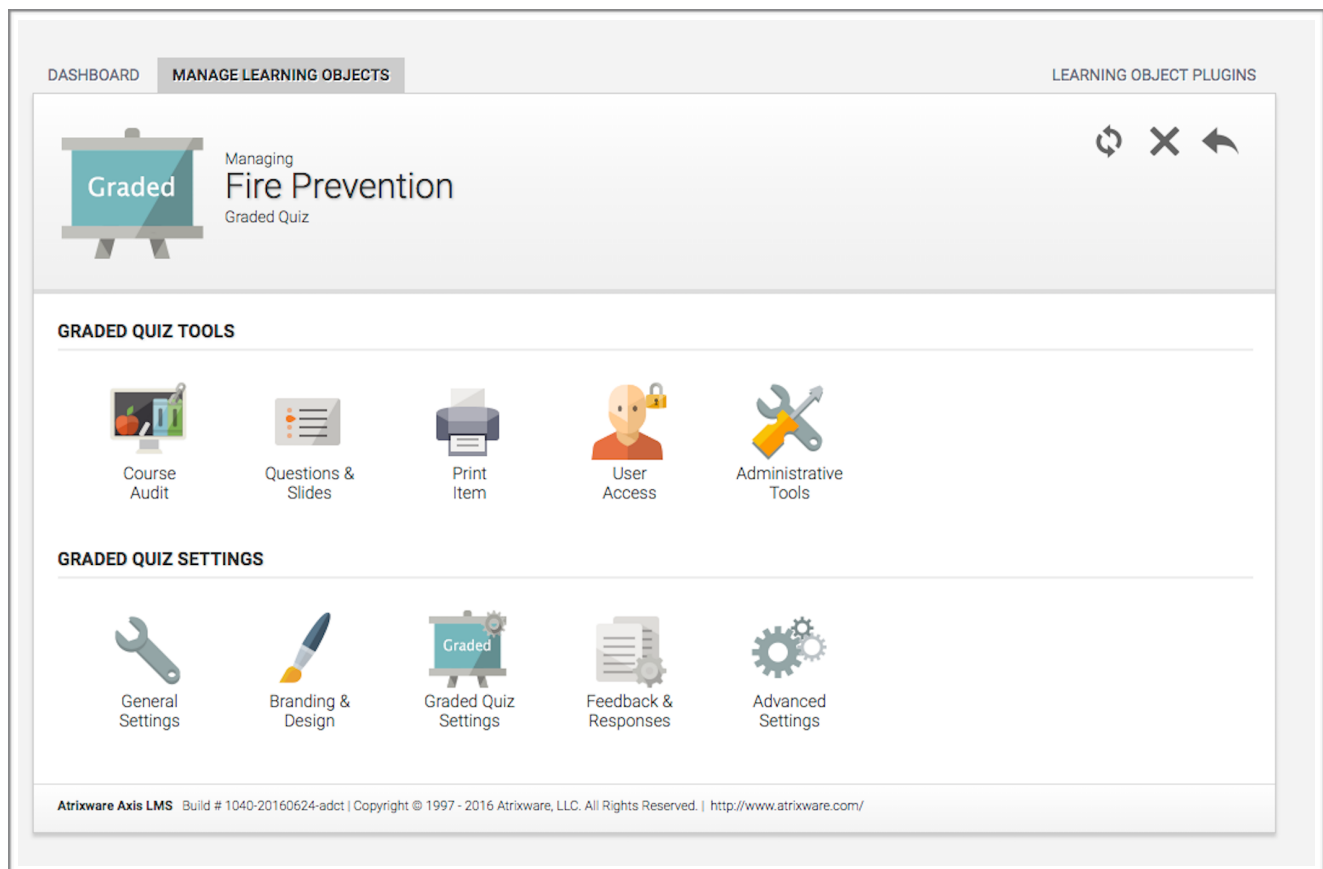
DASHBOARD MANAGE LEARNING OBJECTS LEARNING OBJECT PLUGINS

Graded

Managing
Fire Prevention
Graded Quiz

GRADED QUIZ TOOLS

Course Audit
Questions & Slides
Print Item
User Access
Administrative Tools

GRADED QUIZ SETTINGS

General Settings
Branding & Design
Graded
Graded Quiz Settings
Feedback & Responses
Advanced Settings

Atrixware Axis LMS Build # 1040-20160624-adct | Copyright © 1997 - 2016 Atrixware, LLC. All Rights Reserved. | http://www.atrixware.com/